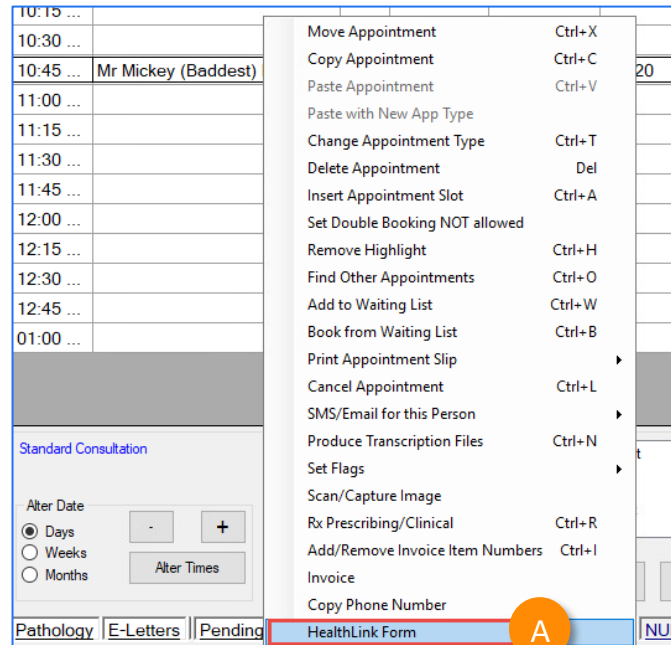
10:15
10:30
10:45 Mr Mickey (Baddest)
11:00
11:15
11:30
11:45
12:00
12:15
12:30
12:45
01:00

20

Move Appointment Ctrl+X
Copy Appointment Ctrl+C
Paste Appointment Ctrl+V
Paste with New App Type
Change Appointment Type Ctrl+T
Delete Appointment Del
Insert Appointment Slot Ctrl+A
Set Double Booking NOT allowed
Remove Highlight Ctrl+H
Find Other Appointments Ctrl+O
Add to Waiting List Ctrl+W
Book from Waiting List Ctrl+B
Print Appointment Slip
Cancel Appointment Ctrl+L
SMS/Email for this Person
Produce Transcription Files Ctrl+N
Set Flags
Scan/Capture Image
Rx Prescribing/Clinical Ctrl+R
Add/Remove Invoice Item Numbers Ctrl+I
Invoice
Copy Phone Number
HealthLink Form

A

Standard Consultation

Alter Date
Days
Weeks
Months
-
+
Alter Times

Pathology E-Letters Pending NU